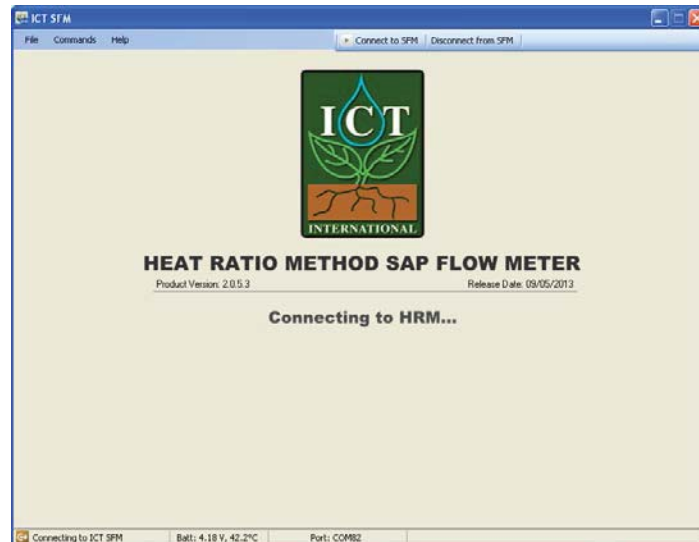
ICT SFM

File Commands Help

Connect to SFM | Disconnect from SFM

ICT
INTERNATIONAL

HEAT RATIO METHOD SAP FLOW METER

Product Version: 2.0.5.3

Release Date: 09/05/2013

Connecting to HRM...

Connecting to ICT SFM | Batt: 4.18 V, 42.2°C | Port: COM82